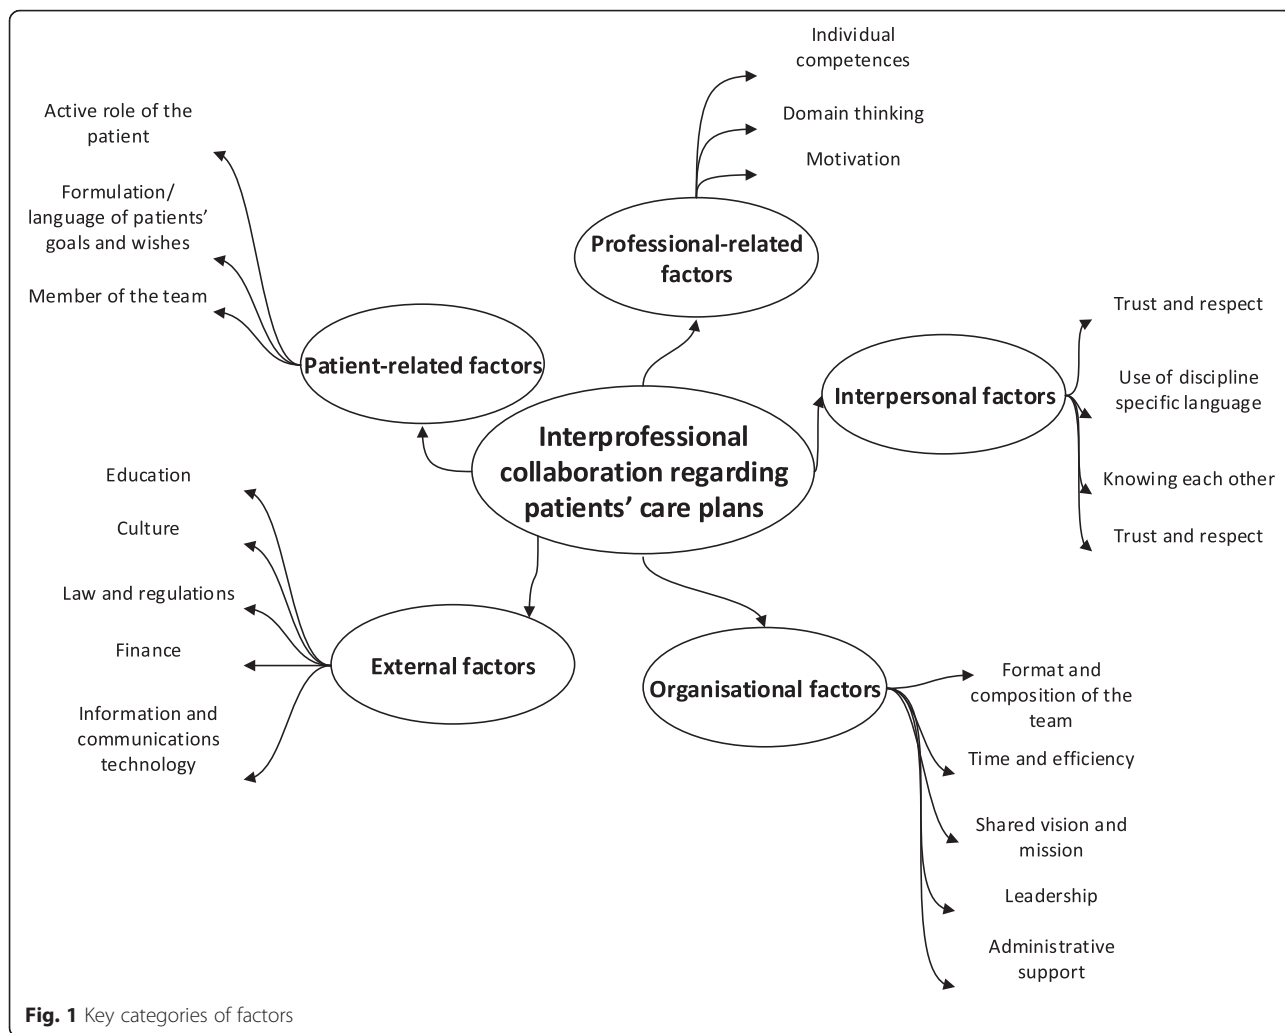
Interprofessional collaboration regarding patients' care plans

Professional-related factors

Individual competences

Domain thinking

Motivation

Patient-related factors

Active role of the patient

Formulation/ language of patients' goals and wishes

Member of the team

Interpersonal factors

Trust and respect

Use of discipline specific language

Knowing each other

Trust and respect

External factors

Education

Culture

Law and regulations

Finance

Information and communications technology

Organisational factors

Format and composition of the team

Time and efficiency

Shared vision and mission

Leadership

Administrative support

Fig. 1 Key categories of factors